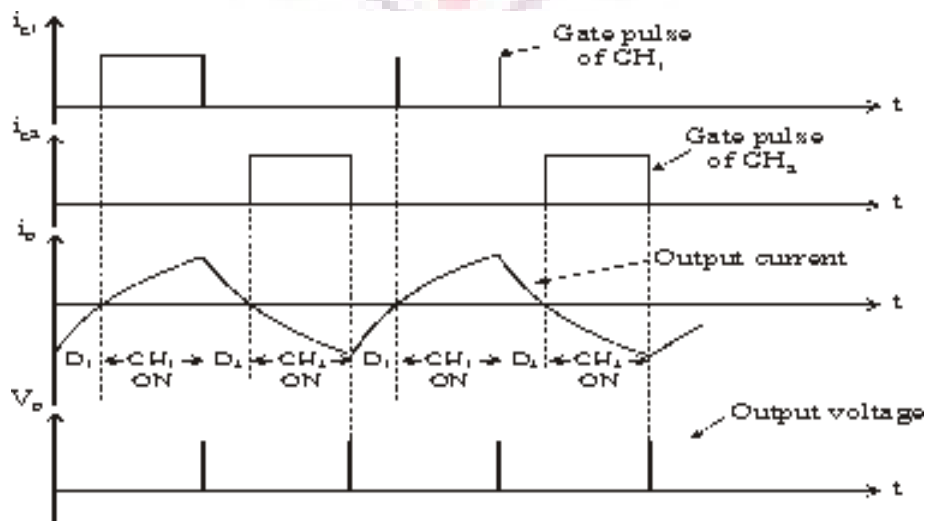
$i_{G1}$

Gate pulse of $CH_1$

t

$i_{G2}$

Gate pulse of $CH_2$

t

$i_o$

Output current

t

$D_1$ ← $CH_1$ ON → $D_2$ ← $CH_2$ ON → $D_1$ ← $CH_1$ ON → $D_2$ ← $CH_2$ ON →

$V_o$

Output voltage

t